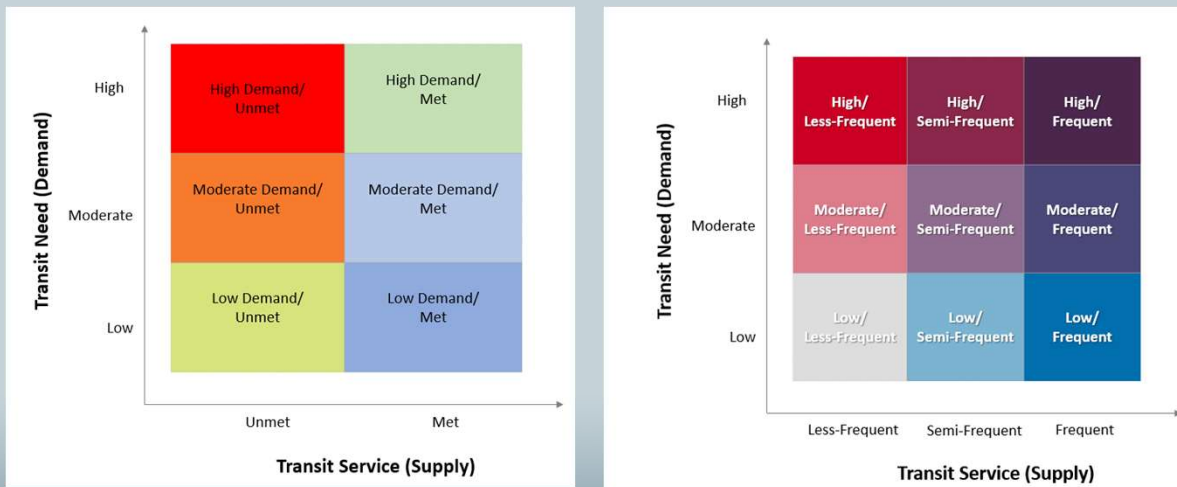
Transit Need (Demand)

High

Moderate

Low

| | Unmet | Met |
|---|---|---|
| High | High Demand/ Unmet | High Demand/ Met |
| Moderate | Moderate Demand/ Unmet | Moderate Demand/ Met |
| Low | Low Demand/ Unmet | Low Demand/ Met |

Unmet

Met

Transit Service (Supply)

Transit Need (Demand)

High

Moderate

Low

| | Less-Frequent | Semi-Frequent | Frequent |
|---|---|---|---|
| High | High/ Less-Frequent | High/ Semi-Frequent | High/ Frequent |
| Moderate | Moderate/ Less-Frequent | Moderate/ Semi-Frequent | Moderate/ Frequent |
| Low | Low/ Less-Frequent | Low/ Semi-Frequent | Low/ Frequent |

Less-Frequent

Semi-Frequent

Frequent

Transit Service (Supply)